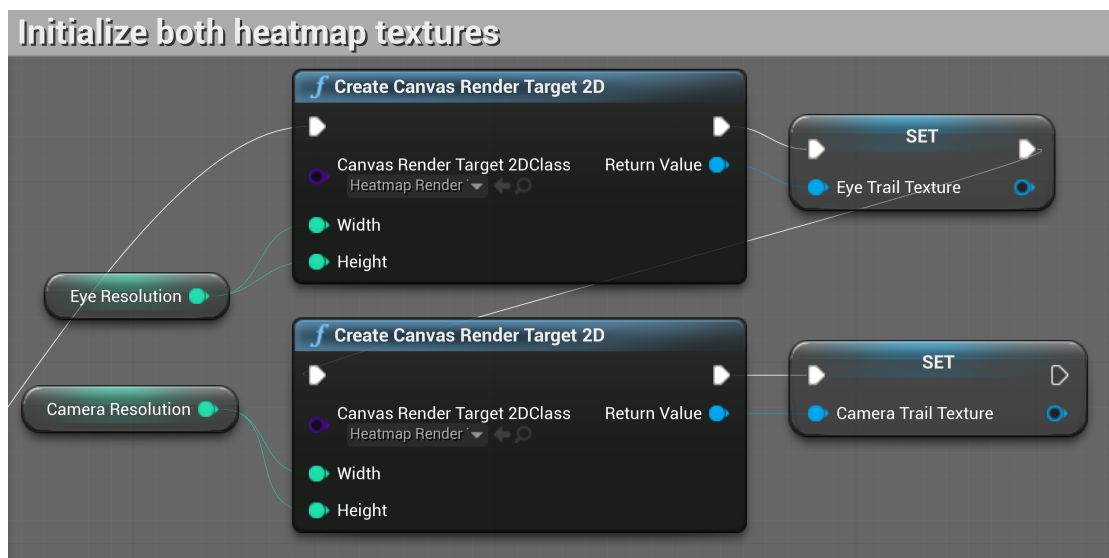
Initialize both heatmap textures

Create Canvas Render Target 2D

Canvas Render Target 2DClass
Heatmap Render

Return Value

Width

Height

SET

Eye Trail Texture

Eye Resolution

Create Canvas Render Target 2D

Canvas Render Target 2DClass
Heatmap Render

Return Value

Width

Height

SET

Camera Trail Texture

Camera Resolution